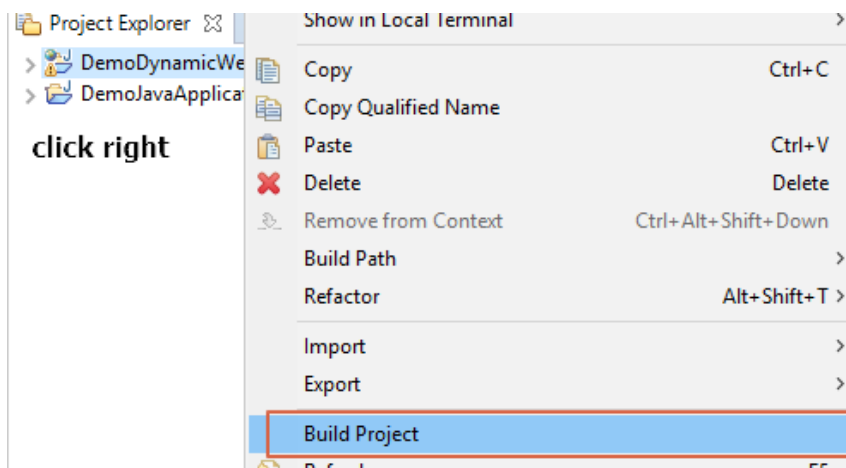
Project Explorer ☒
DemoDynamicWe
DemoJavaApplicat
click right
Show in Local Terminal
Copy Ctrl+C
Copy Qualified Name
Paste Ctrl+V
Delete Delete
Remove from Context Ctrl+Alt+Shift+Down
Build Path
Refactor Alt+Shift+T
Import
Export
Build Project
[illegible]